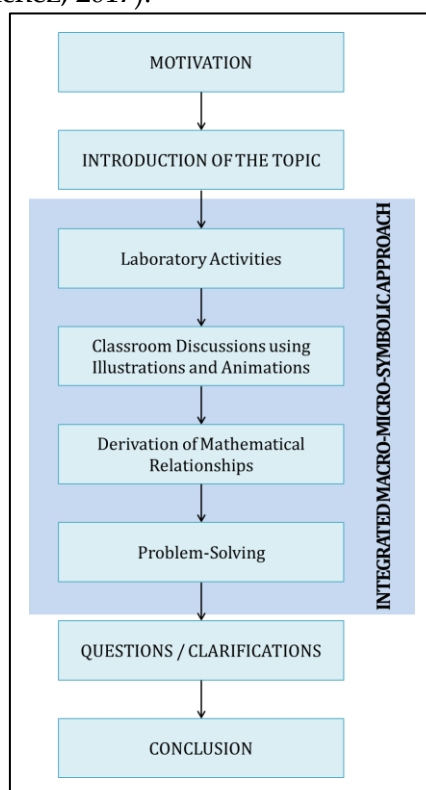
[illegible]

MOTIVATION

INTRODUCTION OF THE TOPIC

Laboratory Activities

Classroom Discussions using Illustrations and Animations

Derivation of Mathematical Relationships

Problem-Solving

INTEGRATED MACRO-MICRO-SYMBOLIC APPROACH

QUESTIONS / CLARIFICATIONS

CONCLUSION